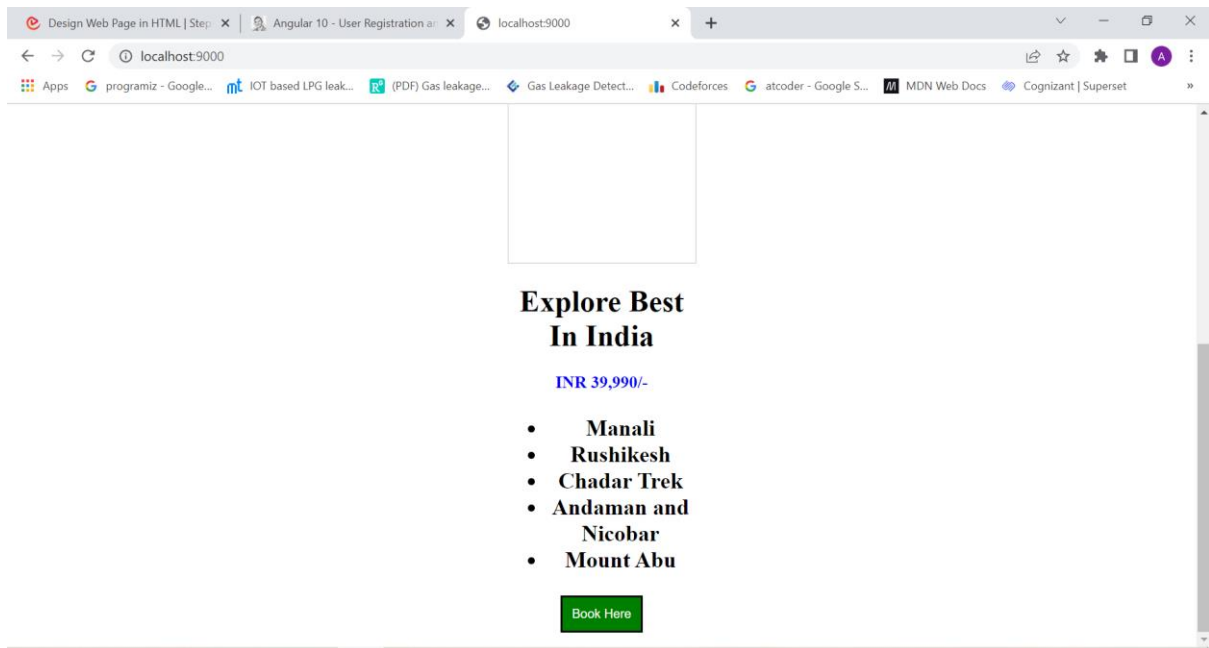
Design Web Page in HTML | Step × | Angular 10 - User Registration ar × | localhost:9000 × +

localhost:9000

Apps programiz - Google... IOT based LPG leak... (PDF) Gas leakage... Gas Leakage Detect... Codeforces atcoder - Google S... MDN Web Docs Cognizant | Superset »

Explore Best In India

INR 39,990/-

- Manali
- Rushikesh
- Chadar Trek
- Andaman and Nicobar
- Mount Abu

Book Here